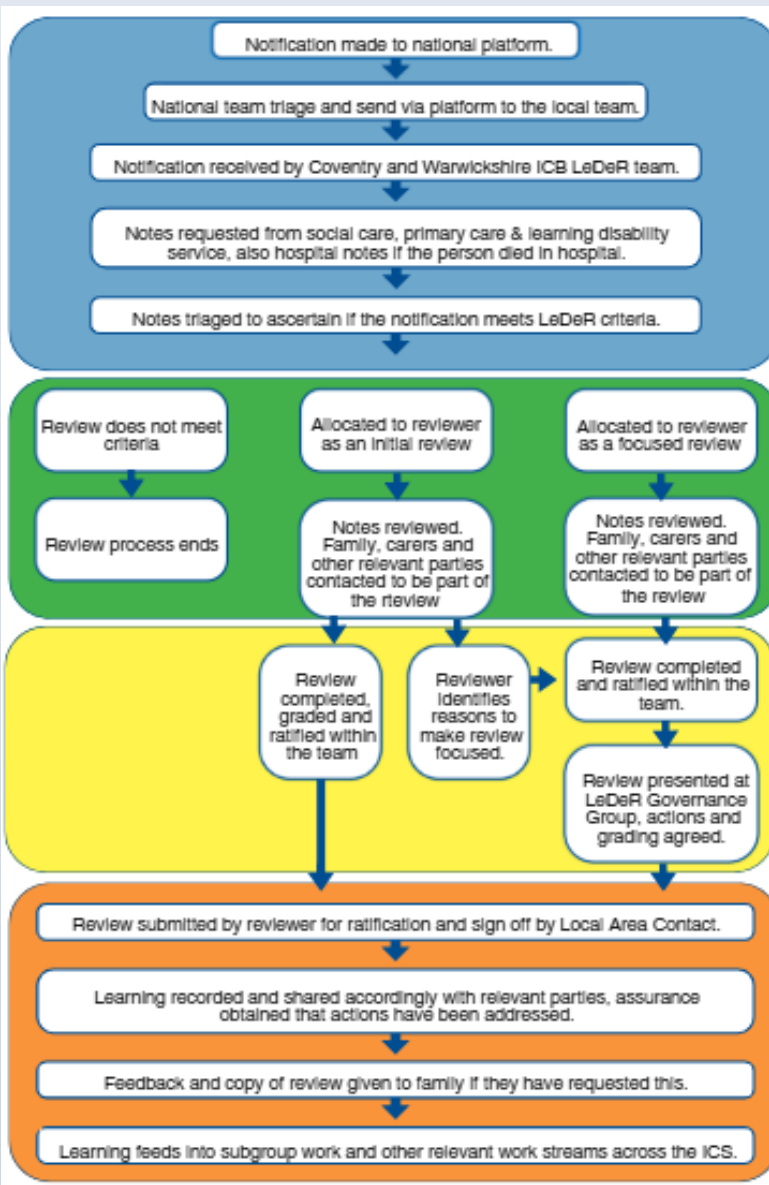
Notification made to national platform.

National team triage and send via platform to the local team.

Notification received by Coventry and Warwickshire ICB LeDeR team.

Notes requested from social care, primary care & learning disability service, also hospital notes if the person died in hospital.

Notes triaged to ascertain if the notification meets LeDeR criteria.

Review does not meet criteria

Review process ends

Allocated to reviewer as an initial review

Notes reviewed. Family, carers and other relevant parties contacted to be part of the rteview

Allocated to reviewer as a focused review

Notes reviewed. Family, carers and other relevant parties contacted to be part of the review

Review completed, graded and ratified within the team

Reviewer identifies reasons to make review focused.

Review completed and ratified within the team.

Review presented at LeDeR Governance Group, actions and grading agreed.

Review submitted by reviewer for ratification and sign off by Local Area Contact.

Learning recorded and shared accordingly with relevant parties, assurance obtained that actions have been addressed.

Feedback and copy of review given to family if they have requested this.

Learning feeds into subgroup work and other relevant work streams across the ICS.